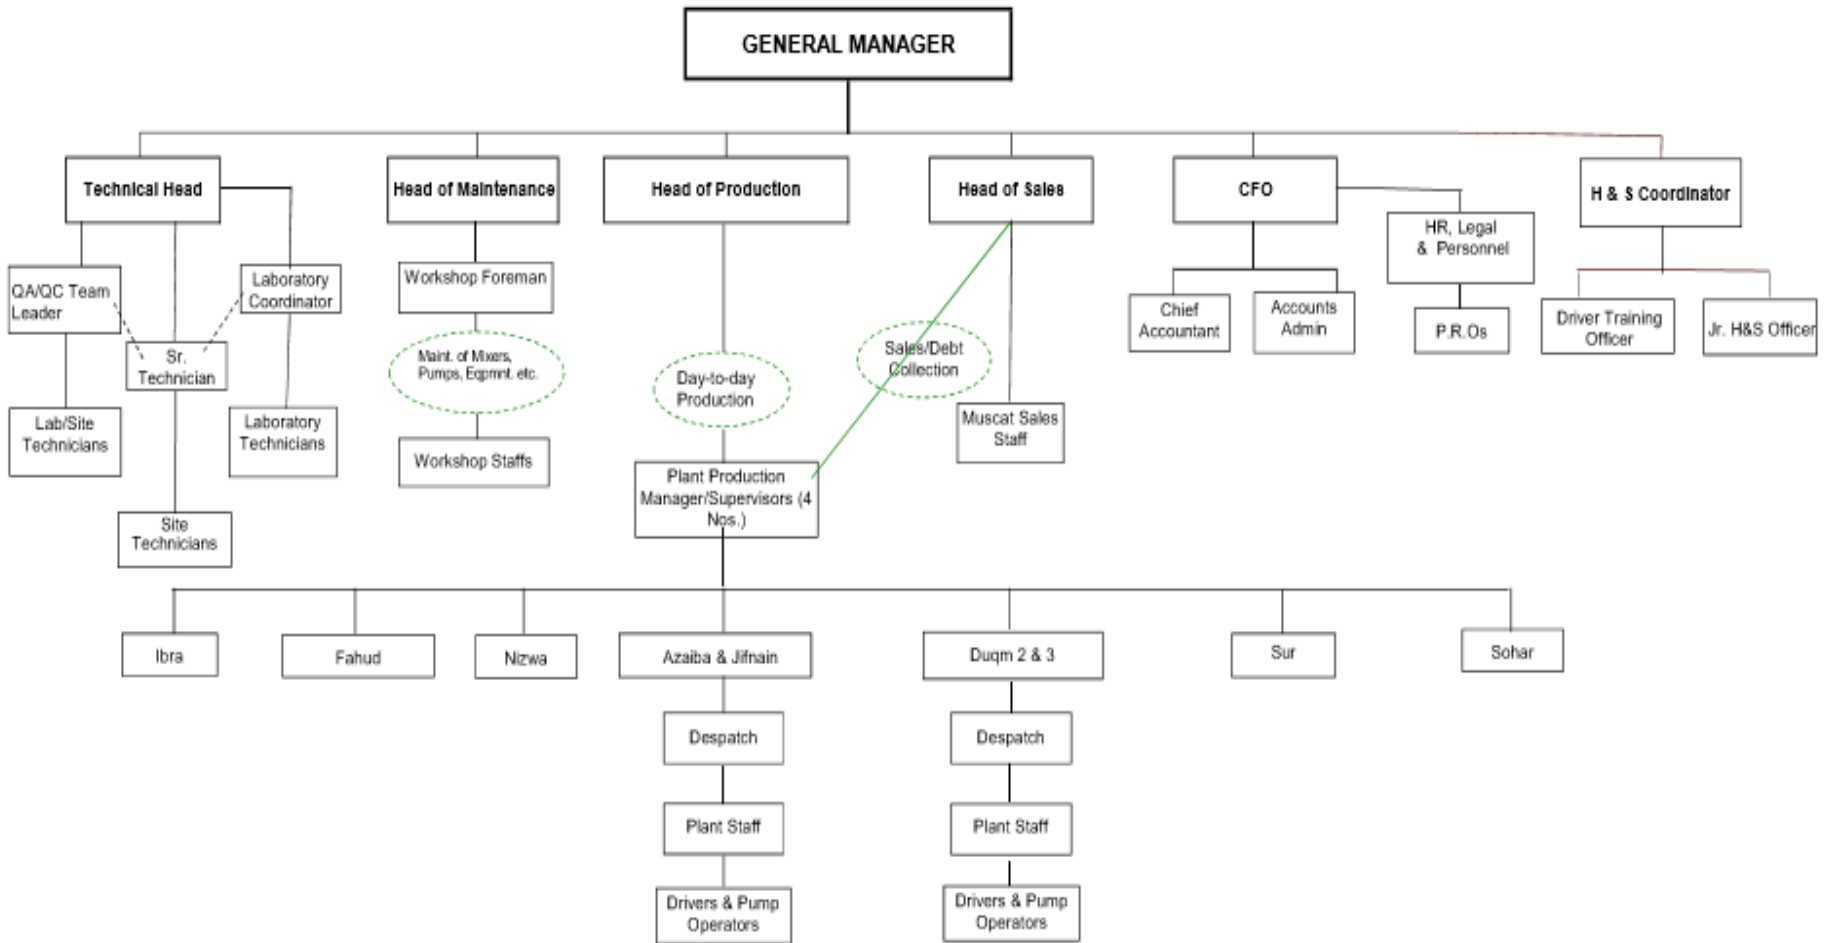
GENERAL MANAGER

Technical Head

QA/QC Team Leader

Laboratory Coordinator

Sr. Technician

Lab/Site Technicians

Laboratory Technicians

Site Technicians

Head of Maintenance

Workshop Foreman

Maint. of Mixers, Pumps, Eqpmnt. etc.

Workshop Staffs

Head of Production

Day-to-day Production

Plant Production Manager/Supervisors (4 Nos.)

Head of Sales

Sales/Debt Collection

Muscat Sales Staff

CFO

Chief Accountant

Accounts Admin

HR, Legal & Personnel

P.R.Os

H & S Coordinator

Driver Training Officer

Jr. H&S Officer

Ibra

Fahud

Nizwa

Azaiba & Jifnain

Despatch

Plant Staff

Drivers & Pump Operators

Duqm 2 & 3

Despatch

Plant Staff

Drivers & Pump Operators

Sur

Sohar